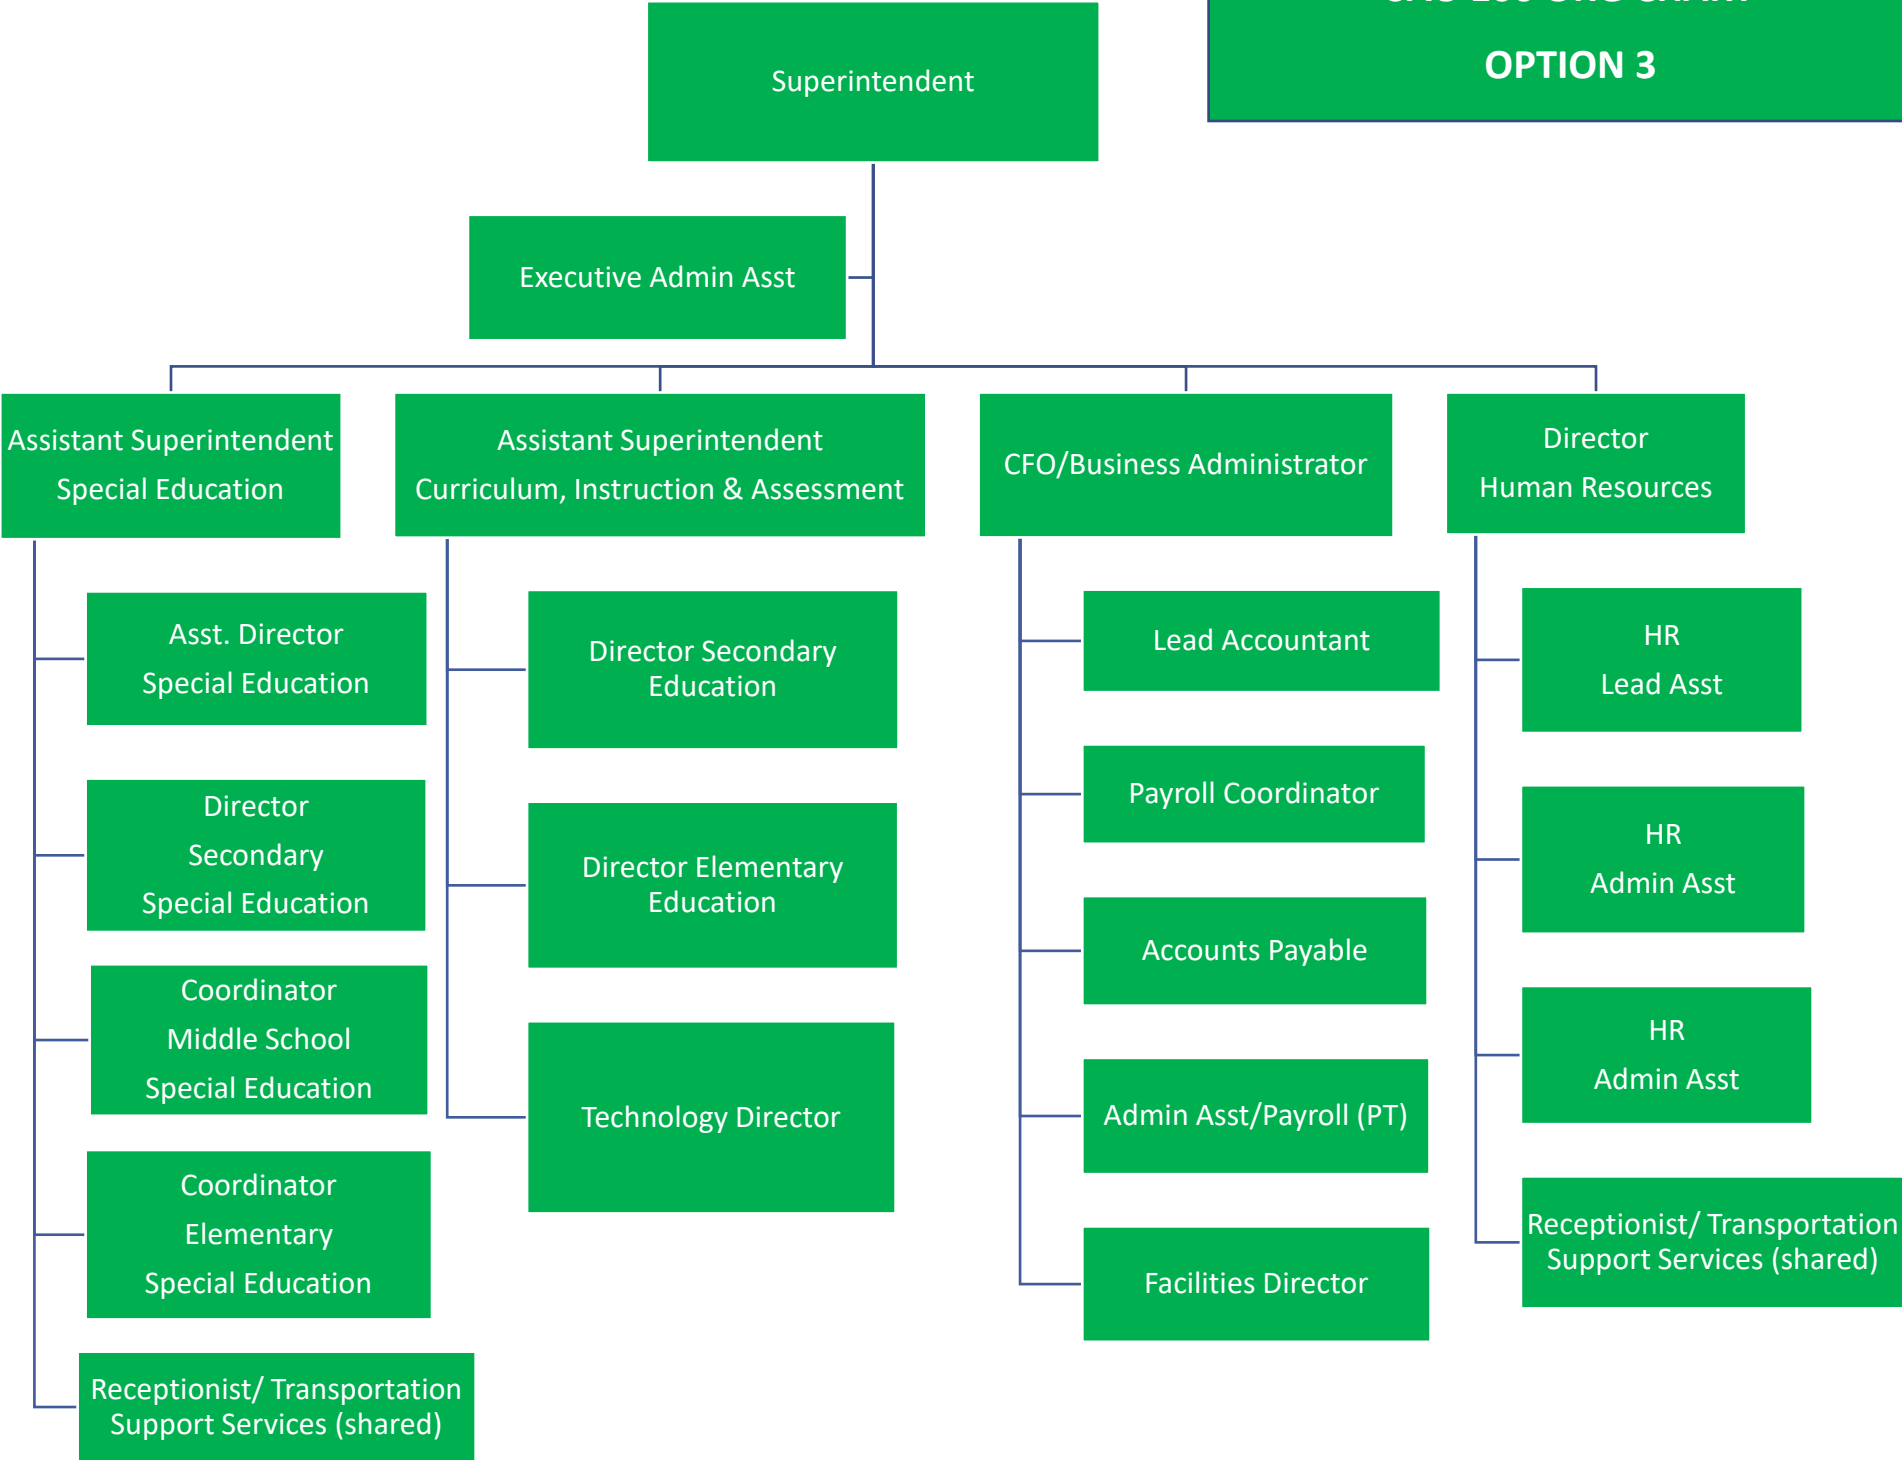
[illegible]

OPTION 3

Superintendent

Executive Admin Asst

Assistant Superintendent
Special Education

Asst. Director
Special Education

Director
Secondary
Special Education

Coordinator
Middle School
Special Education

Coordinator
Elementary
Special Education

Receptionist/ Transportation
Support Services (shared)

Assistant Superintendent
Curriculum, Instruction & Assessment

Director Secondary
Education

Director Elementary
Education

Technology Director

CFO/Business Administrator

Lead Accountant

Payroll Coordinator

Accounts Payable

Admin Asst/Payroll (PT)

Facilities Director

Director
Human Resources

HR
Lead Asst

HR
Admin Asst

HR
Admin Asst

Receptionist/ Transportation
Support Services (shared)